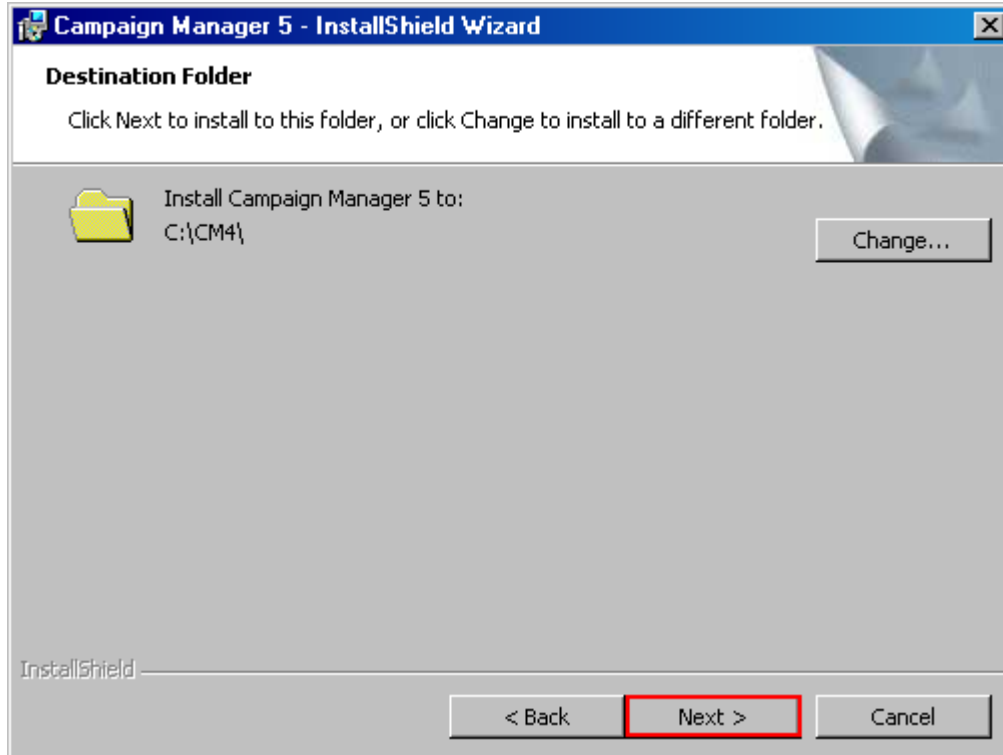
Campaign Manager 5 - InstallShield Wizard

Destination Folder

Click Next to install to this folder, or click Change to install to a different folder.

Install Campaign Manager 5 to:
C:\CM4\

Change...

InstallShield

< Back

Next >

Cancel